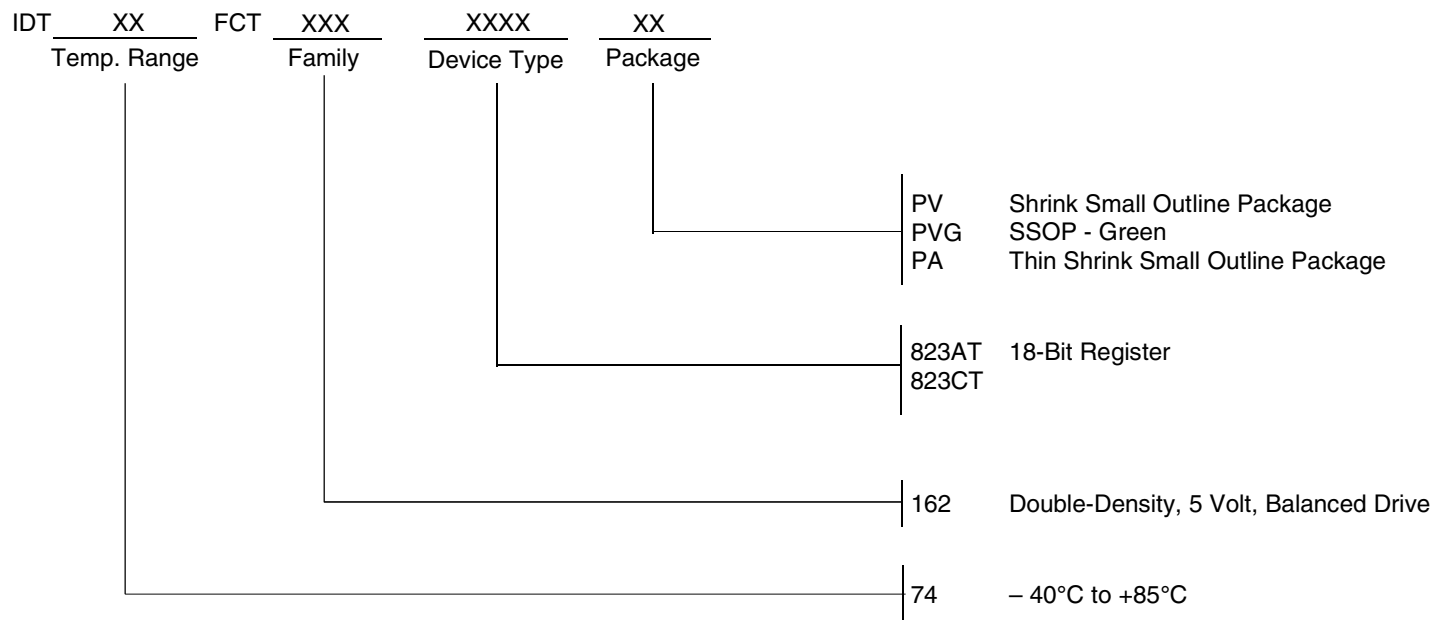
IDT XX FCT XXX XXXX XX
Temp. Range Family Device Type Package

PV Shrink Small Outline Package
PVG SSOP - Green
PA Thin Shrink Small Outline Package

823AT 18-Bit Register
823CT

162 Double-Density, 5 Volt, Balanced Drive

74 – 40°C to +85°C